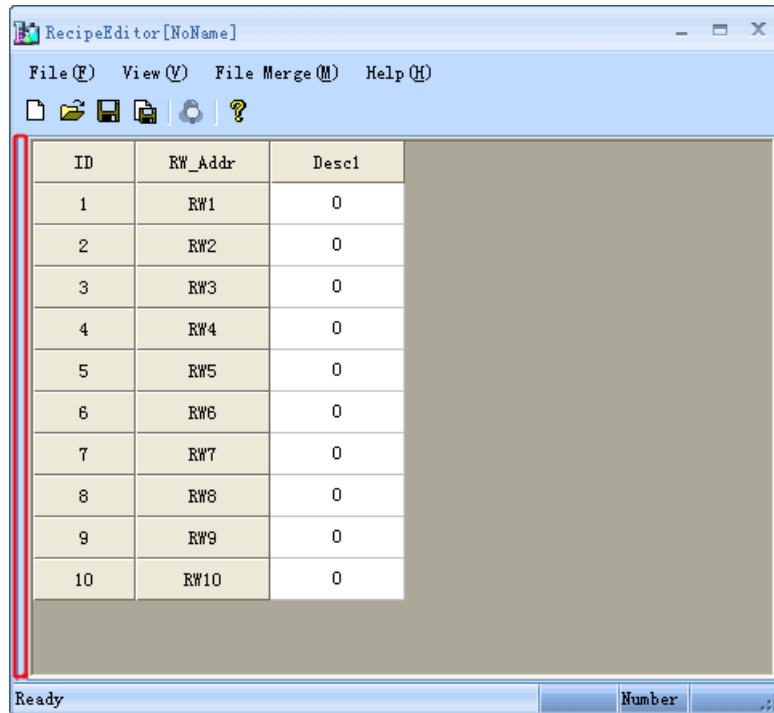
RecipeEditor[NoName]

File(F) View(V) File Merge(M) Help(H)

| ID | RW_Addr | Desc1 |
|---|---|---|
| 1 | RW1 | 0 |
| 2 | RW2 | 0 |
| 3 | RW3 | 0 |
| 4 | RW4 | 0 |
| 5 | RW5 | 0 |
| 6 | RW6 | 0 |
| 7 | RW7 | 0 |
| 8 | RW8 | 0 |
| 9 | RW9 | 0 |
| 10 | RW10 | 0 |

Ready

Number